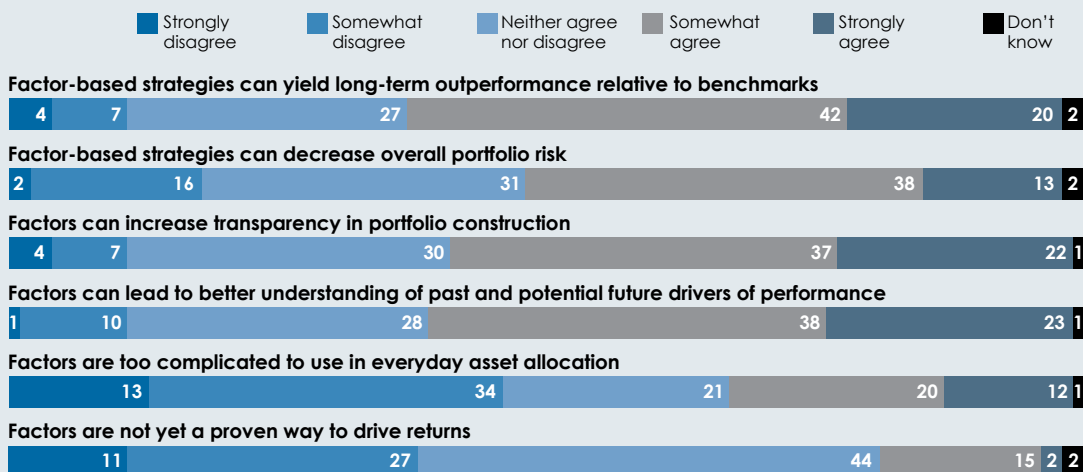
Strongly disagree
Somewhat disagree
Neither agree nor disagree
Somewhat agree
Strongly agree
Don't know

Factor-based strategies can yield long-term outperformance relative to benchmarks
4 7 27 42 20 2

Factor-based strategies can decrease overall portfolio risk
2 16 31 38 13 2

Factors can increase transparency in portfolio construction
4 7 30 37 22 1

Factors can lead to better understanding of past and potential future drivers of performance
1 10 28 38 23 1

Factors are too complicated to use in everyday asset allocation
13 34 21 20 12 1

Factors are not yet a proven way to drive returns
11 27 44 15 2 2